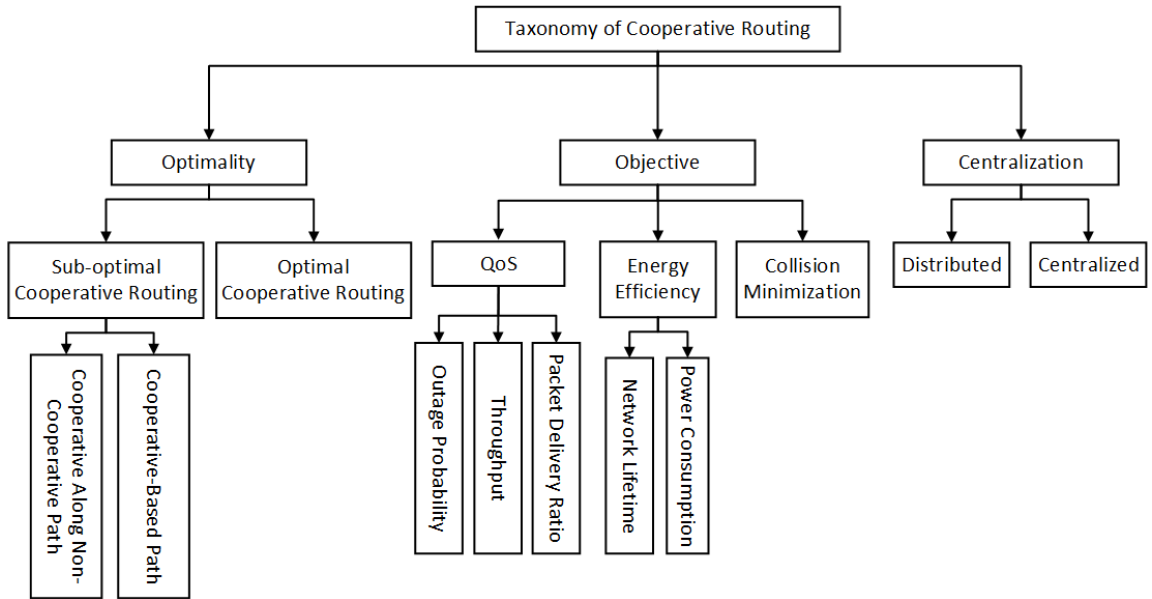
Taxonomy of Cooperative Routing

Optimality

Objective

Centralization

Sub-optimal Cooperative Routing

Optimal Cooperative Routing

QoS

Energy Efficiency

Collision Minimization

Distributed

Centralized

Cooperative Along Non-Cooperative Path

Cooperative-Based Path

Outage Probability

Throughput

Packet Delivery Ratio

Network Lifetime

Power Consumption